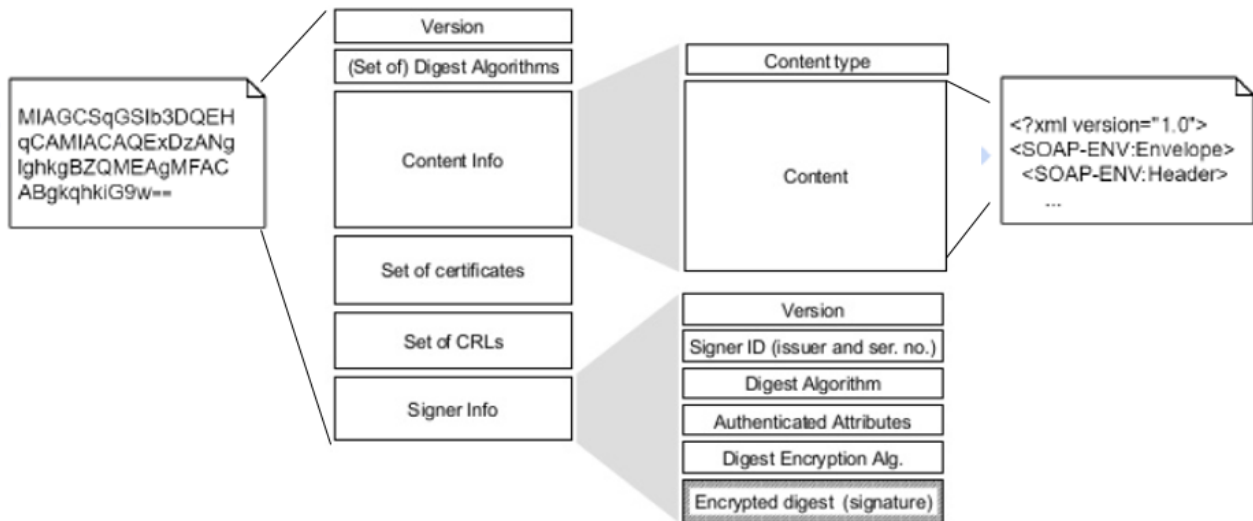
MIAGCSqGSIb3DQEH
qCAMIACAQExDzANg
lghkgBZQMEAgMFAC
ABgkqhkiG9w==

Version

(Set of) Digest Algorithms

Content Info

Set of certificates

Set of CRLs

Signer Info

Content type

Content

<?xml version="1.0">
<SOAP-ENV:Envelope>
<SOAP-ENV:Header>
...

Version

Signer ID (issuer and ser. no.)

Digest Algorithm

Authenticated Attributes

Digest Encryption Alg.

Encrypted digest (signature)